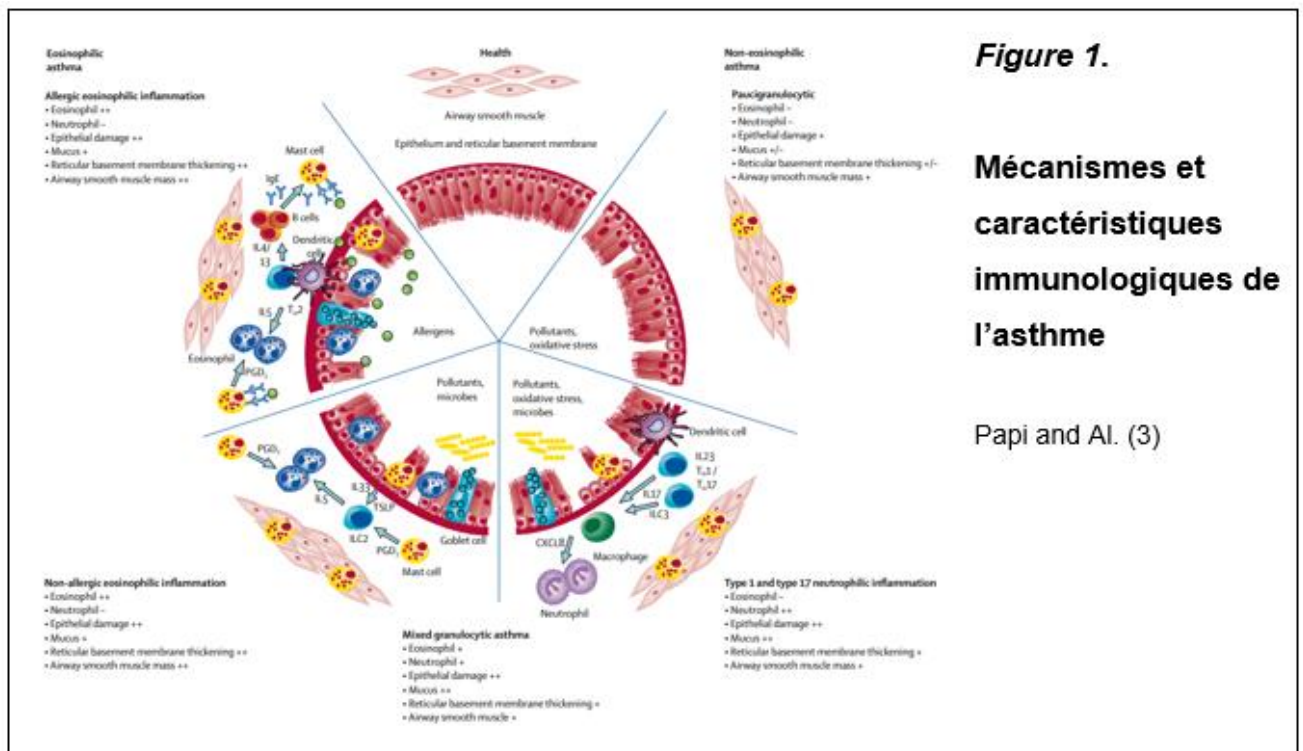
Eosinophilic asthma

Allergic eosinophilic inflammation
• Eosinophil ++
• Neutrophil –
• Epithelial damage ++
• Mucus +
• Reticular basement membrane thickening ++
• Airway smooth muscle mass ++

Health

Airway smooth muscle

Epithelium and reticular basement membrane

Non-eosinophilic asthma

Paucigranulocytic
• Eosinophil –
• Neutrophil –
• Epithelial damage +
• Mucus +/–
• Reticular basement membrane thickening +/–
• Airway smooth muscle mass +

Figure 1.

Mécanismes et caractéristiques immunologiques de l'asthme

Papi and Al. (3)

Mast cell

IgE

B cells

Dendritic cell

IL4/ 13

$T_H2$

IL5

Eosinophil

$PGD_2$

Allergens

Pollutants, oxidative stress

Pollutants, microbes

Pollutants, oxidative stress, microbes

Dendritic cell

IL23

$T_H1$ / $T_H17$

IL17

ILC3

Macrophage

CXCL8

Neutrophil

$PGD_2$

IL5

IL33

TSLP

ILC2

$PGD_2$

Goblet cell

Mast cell

Non-allergic eosinophilic inflammation
• Eosinophil ++
• Neutrophil –
• Epithelial damage ++
• Mucus +
• Reticular basement membrane thickening ++
• Airway smooth muscle mass ++

Mixed granulocytic asthma
• Eosinophil +
• Neutrophil +
• Epithelial damage ++
• Mucus ++
• Reticular basement membrane thickening +
• Airway smooth muscle +

Type 1 and type 17 neutrophilic inflammation
• Eosinophil –
• Neutrophil ++
• Epithelial damage ++
• Mucus ++
• Reticular basement membrane thickening +
• Airway smooth muscle mass +